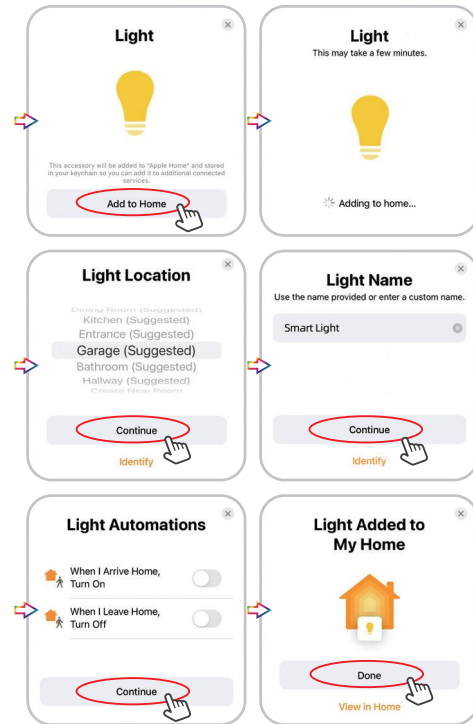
Light

This accessory will be added to "Apple Home" and stored in your keychain so you can add it to additional connected services.

Add to Home

Light
This may take a few minutes.

Adding to home...

Light Location

Dining Room (Suggested)
Kitchen (Suggested)
Entrance (Suggested)
Garage (Suggested)
Bathroom (Suggested)
Hallway (Suggested)
Create New Room

Continue

Identify

Light Name
Use the name provided or enter a custom name.

Smart Light

Continue

Identify

Light Automations

When I Arrive Home, Turn On

When I Leave Home, Turn Off

Continue

Light Added to My Home

Done

View in Home